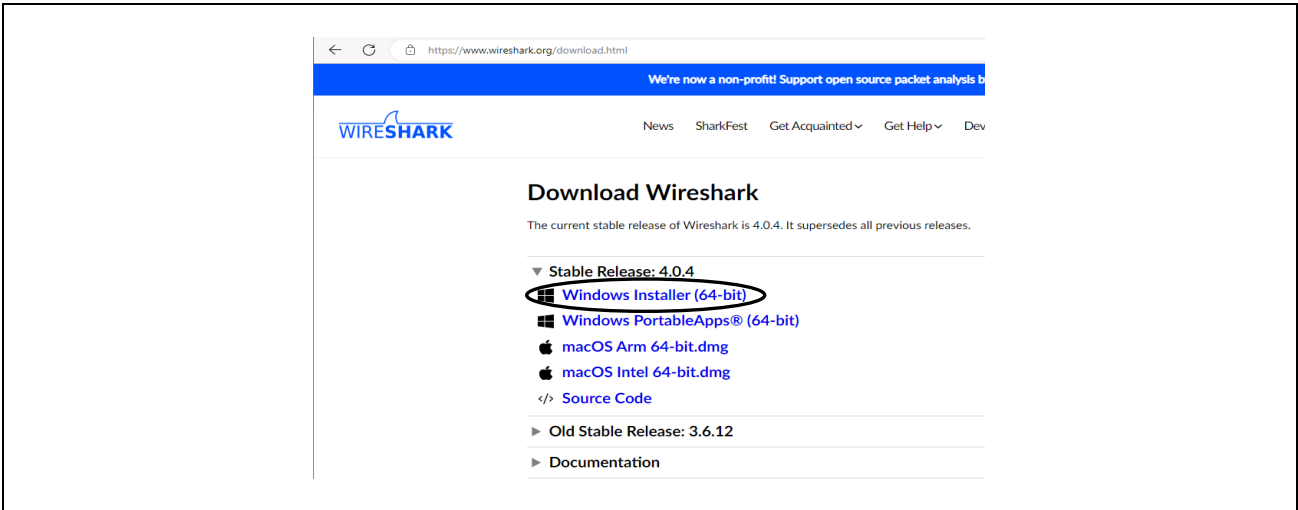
https://www.wireshark.org/download.html

We're now a non-profit! Support open source packet analysis b

WIRESHARK

News SharkFest Get Acquainted Get Help Dev

Download Wireshark

The current stable release of Wireshark is 4.0.4. It supersedes all previous releases.

Stable Release: 4.0.4

Windows Installer (64-bit)

Windows PortableApps® (64-bit)

macOS Arm 64-bit.dmg

macOS Intel 64-bit.dmg

Source Code

Old Stable Release: 3.6.12

Documentation